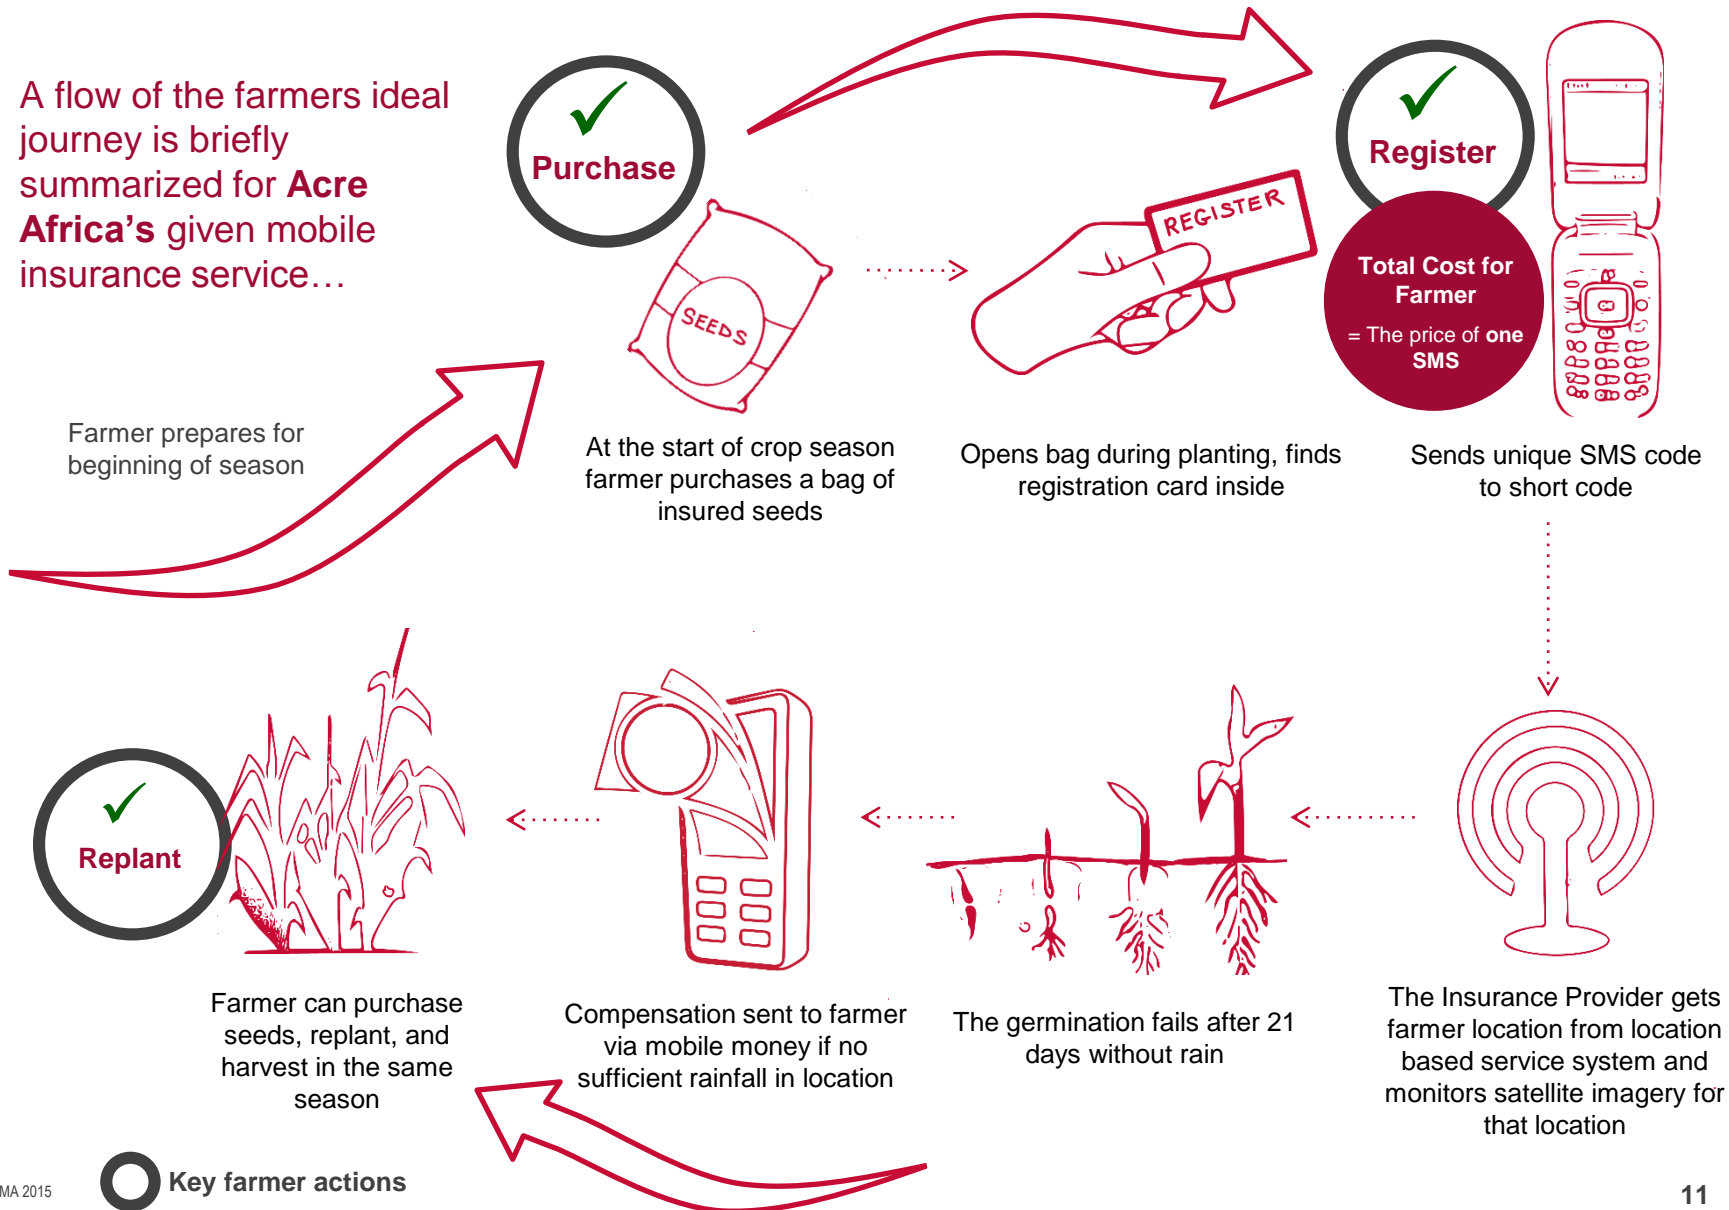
A flow of the farmers ideal journey is briefly summarized for **Acre Africa's** given mobile insurance service…

Farmer prepares for beginning of season

Purchase

SEEDS

At the start of crop season farmer purchases a bag of insured seeds

REGISTER

Opens bag during planting, finds registration card inside

Register

Total Cost for Farmer

= The price of one SMS

Sends unique SMS code to short code

The Insurance Provider gets farmer location from location based service system and monitors satellite imagery for that location

The germination fails after 21 days without rain

Compensation sent to farmer via mobile money if no sufficient rainfall in location

Replant

Farmer can purchase seeds, replant, and harvest in the same season

MA 2015

Key farmer actions

11